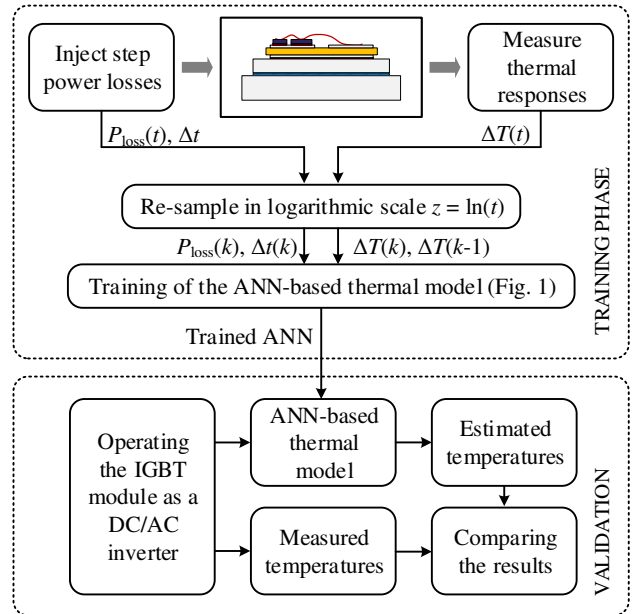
Inject step power losses

Measure thermal responses

$P_{\text{loss}}(t)$, $\Delta t$

$\Delta T(t)$

Re-sample in logarithmic scale $z = \ln(t)$

$P_{\text{loss}}(k)$, $\Delta t(k)$

$\Delta T(k)$, $\Delta T(k\text{-}1)$

Training of the ANN-based thermal model (Fig. 1)

TRAINING PHASE

Trained ANN

Operating the IGBT module as a DC/AC inverter

ANN-based thermal model

Estimated temperatures

Measured temperatures

Comparing the results

VALIDATION